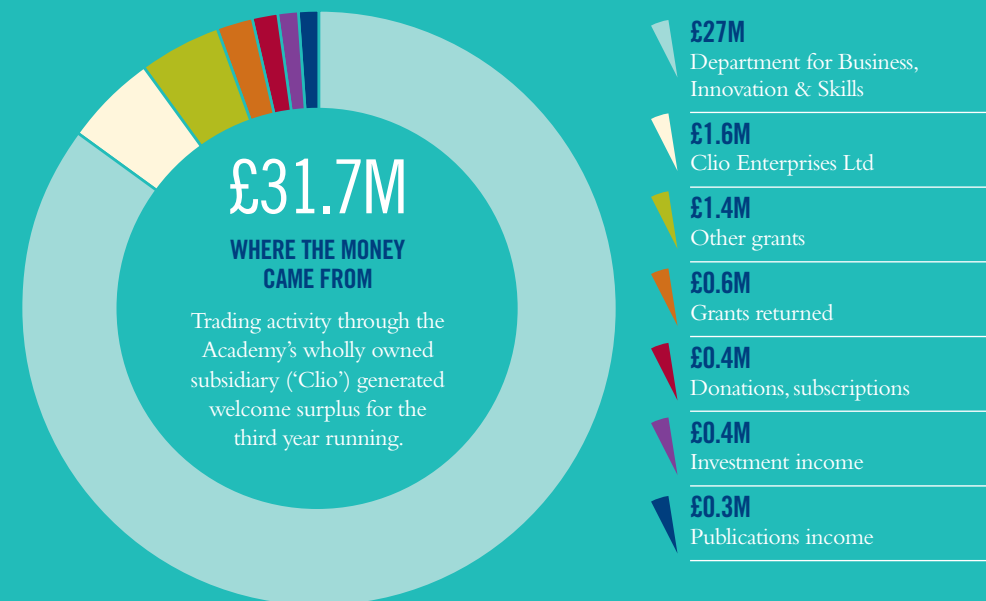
£31.7M

WHERE THE MONEY CAME FROM

Trading activity through the Academy's wholly owned subsidiary ('Clio') generated welcome surplus for the third year running.

£27M
Department for Business, Innovation & Skills

£1.6M
Clio Enterprises Ltd

£1.4M
Other grants

£0.6M
Grants returned

£0.4M
Donations, subscriptions

£0.4M
Investment income

£0.3M
Publications income